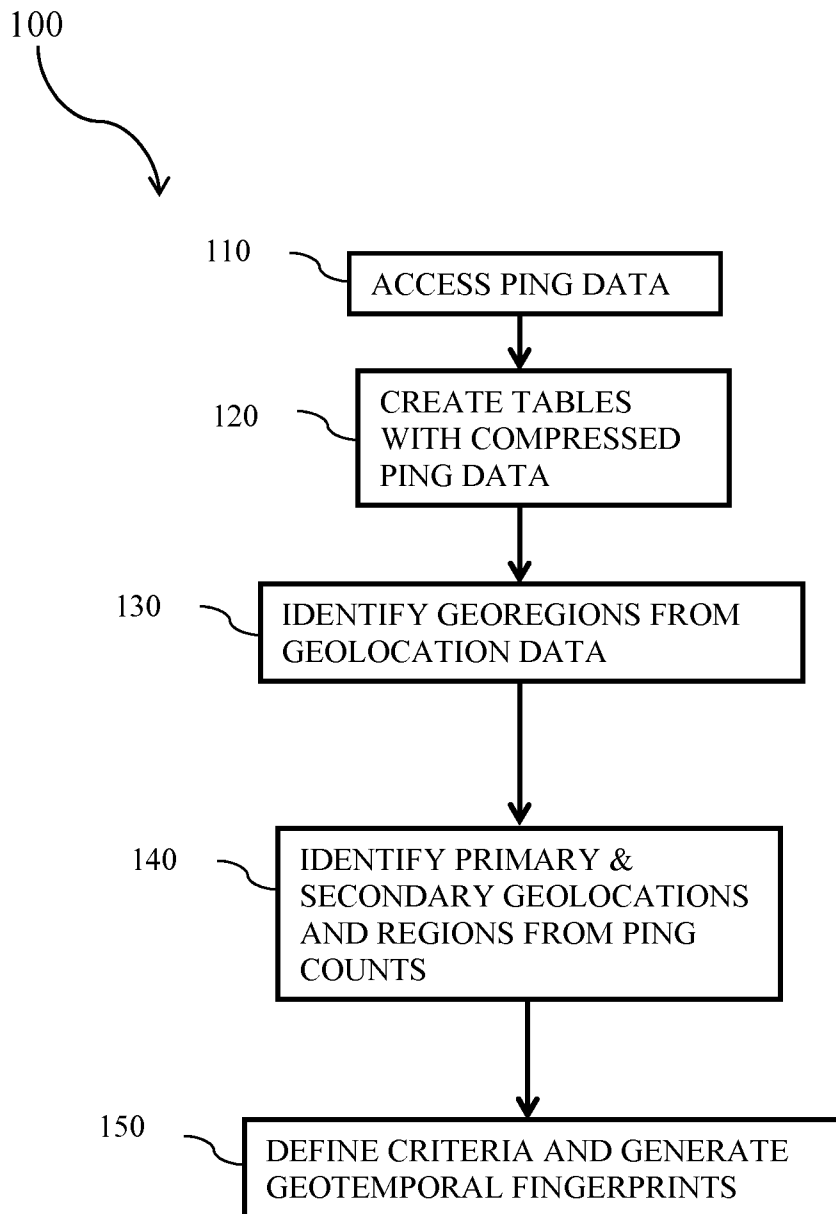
100

110
ACCESS PING DATA

120
CREATE TABLES WITH COMPRESSED PING DATA

130
IDENTIFY GEOREGIONS FROM GEOLOCATION DATA

140
IDENTIFY PRIMARY & SECONDARY GEOLOCATIONS AND REGIONS FROM PING COUNTS

150
DEFINE CRITERIA AND GENERATE GEOTEMPORAL FINGERPRINTS